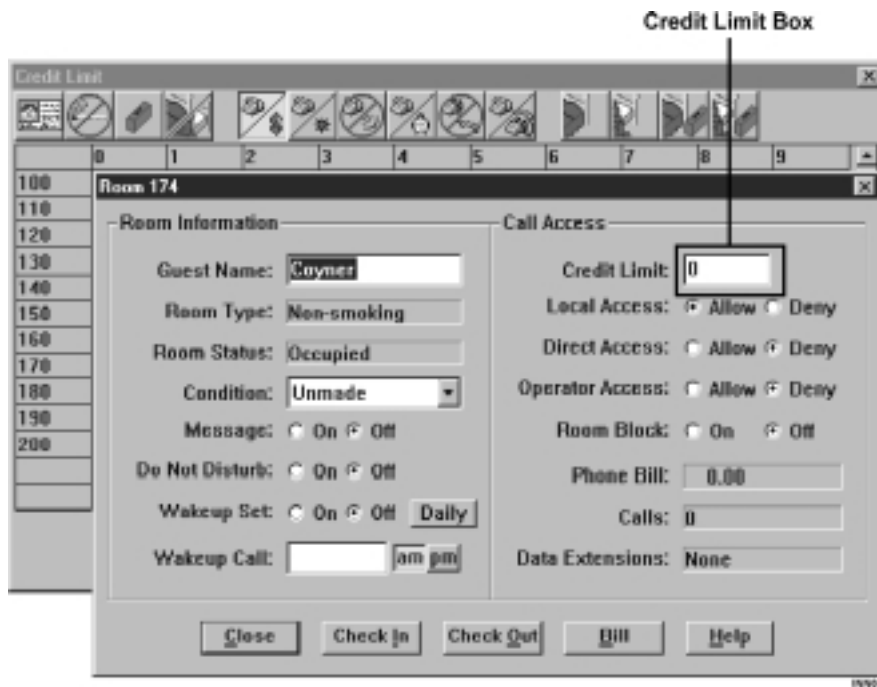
Credit Limit Box

Credit Limit

0 1 2 3 4 5 6 7 8 9

100
110
120
130
140
150
160
170
180
190
200

Room 174

Room Information

Guest Name: Coyner

Room Type: Non-smoking

Room Status: Occupied

Condition: Unmade

Message: On Off

Do Not Disturb: On Off

Wakeup Set: On Off Daily

Wakeup Call: am pm

Call Access

Credit Limit: 0

Local Access: Allow Deny

Direct Access: Allow Deny

Operator Access: Allow Deny

Room Block: On Off

Phone Bill: 0.00

Calls: 0

Data Extensions: None

Close Check In Check Out Bill Help